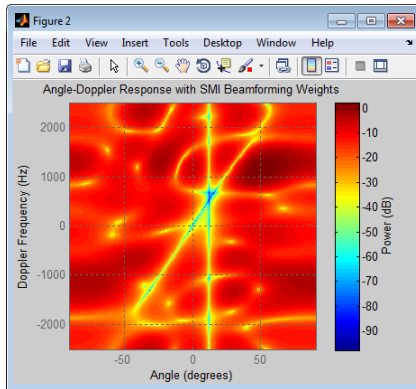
Figure 2

File Edit View Insert Tools Desktop Window Help

Angle-Doppler Response with SMI Beamforming Weights

Doppler Frequency (Hz)

2000
1000
0
-1000
-2000

-50 0 50

Angle (degrees)

Power (dB)

0
-10
-20
-30
-40
-50
-60
-70
-80
-90